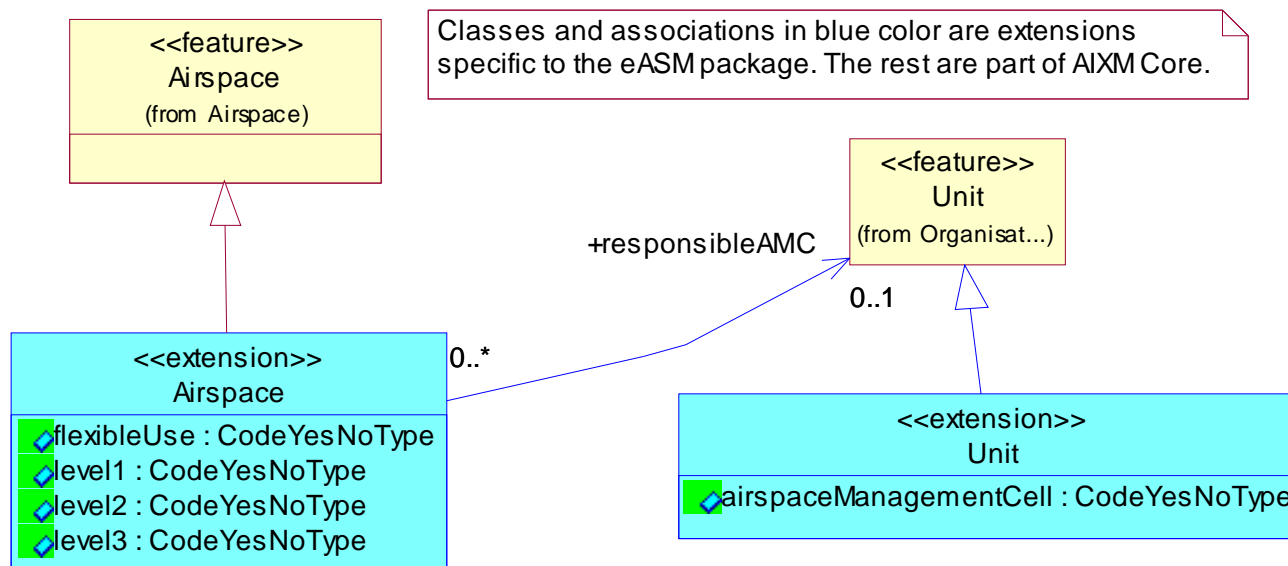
<<feature>>
Airspace
(from Airspace)

Classes and associations in blue color are extensions specific to the eASM package. The rest are part of AIXM Core.

<<feature>>
Unit
(from Organisat...)

+responsibleAMC

0..1

0..*

<<extension>>
Airspace
flexibleUse : CodeYesNoType
level1 : CodeYesNoType
level2 : CodeYesNoType
level3 : CodeYesNoType

<<extension>>
Unit
airspaceManagementCell : CodeYesNoType